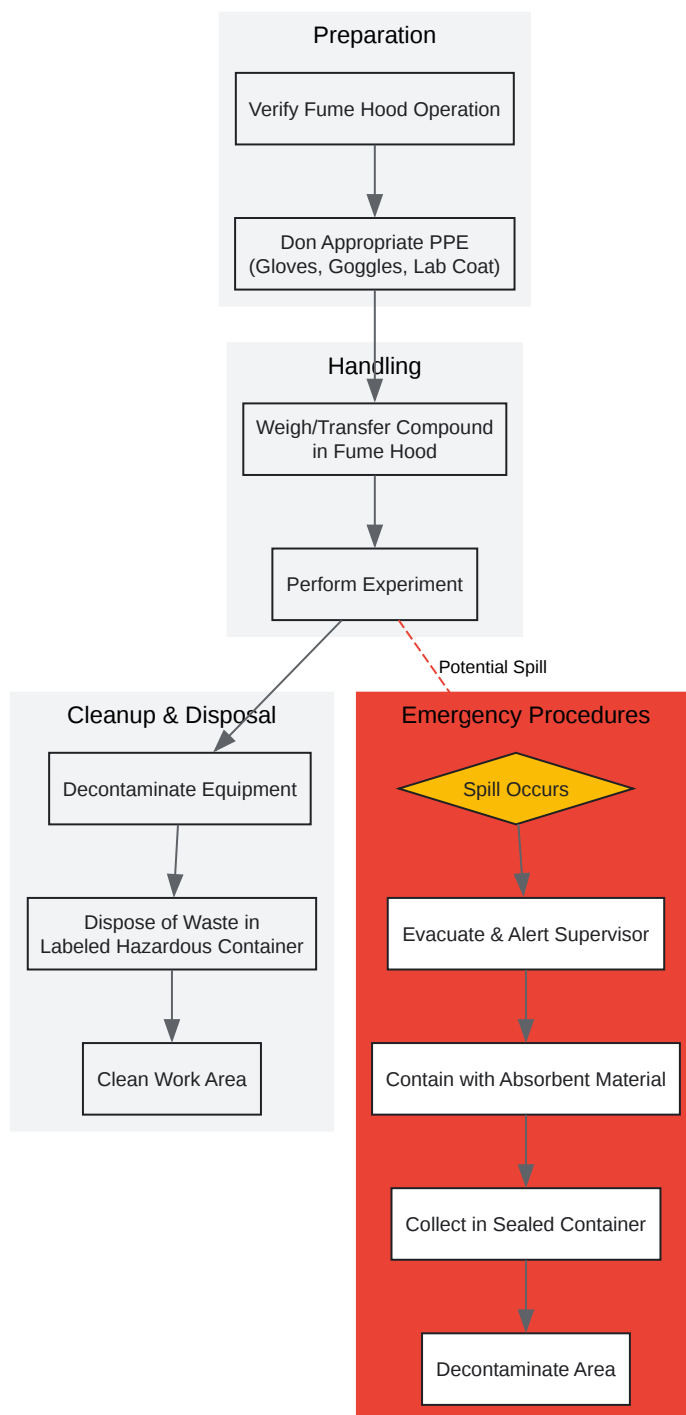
Preparation

Verify Fume Hood Operation

Don Appropriate PPE
(Gloves, Goggles, Lab Coat)

Handling

Weigh/Transfer Compound
in Fume Hood

Perform Experiment

Potential Spill

Cleanup & Disposal

Decontaminate Equipment

Dispose of Waste in
Labeled Hazardous Container

Clean Work Area

Emergency Procedures

Spill Occurs

Evacuate & Alert Supervisor

Contain with Absorbent Material

Collect in Sealed Container

Decontaminate Area